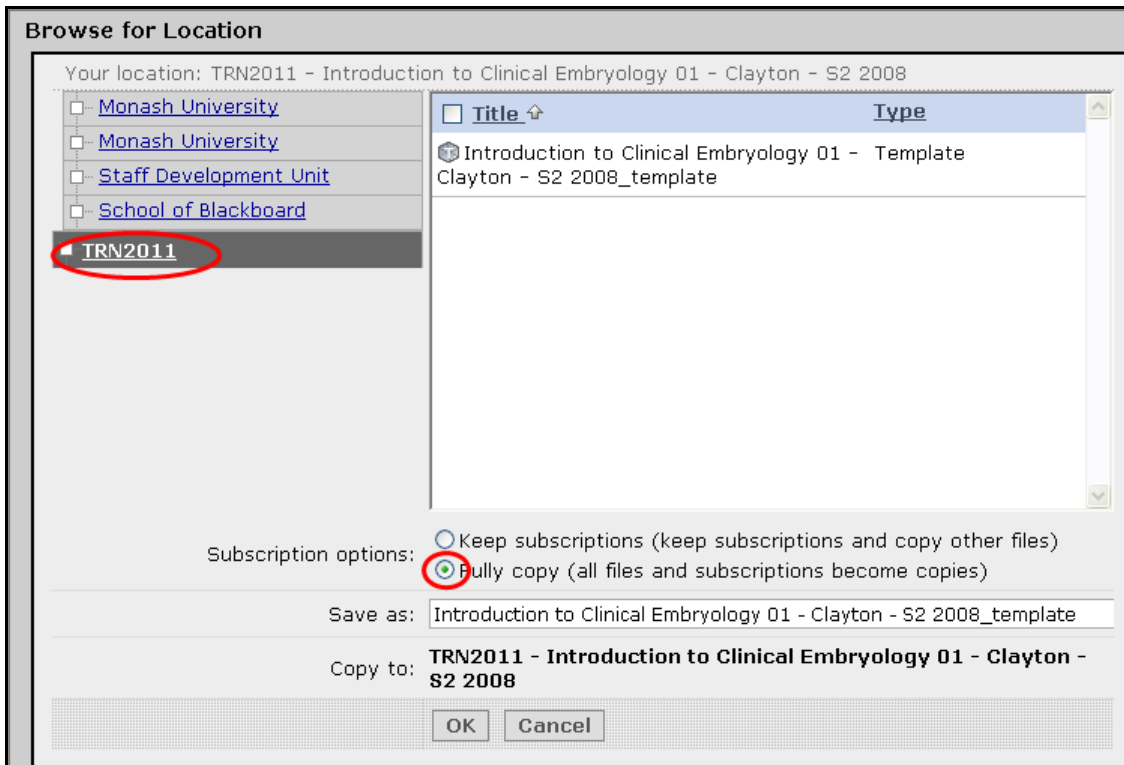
Browse for Location

Your location: TRN2011 - Introduction to Clinical Embryology 01 - Clayton - S2 2008

Monash University
Monash University
Staff Development Unit
School of Blackboard
TRN2011

| Title | Type |
|---|---|
| Introduction to Clinical Embryology 01 - Clayton - S2 2008_template | Template |

Subscription options: Keep subscriptions (keep subscriptions and copy other files)
Fully copy (all files and subscriptions become copies)

Save as: Introduction to Clinical Embryology 01 - Clayton - S2 2008_template

Copy to: TRN2011 - Introduction to Clinical Embryology 01 - Clayton - S2 2008

OK Cancel